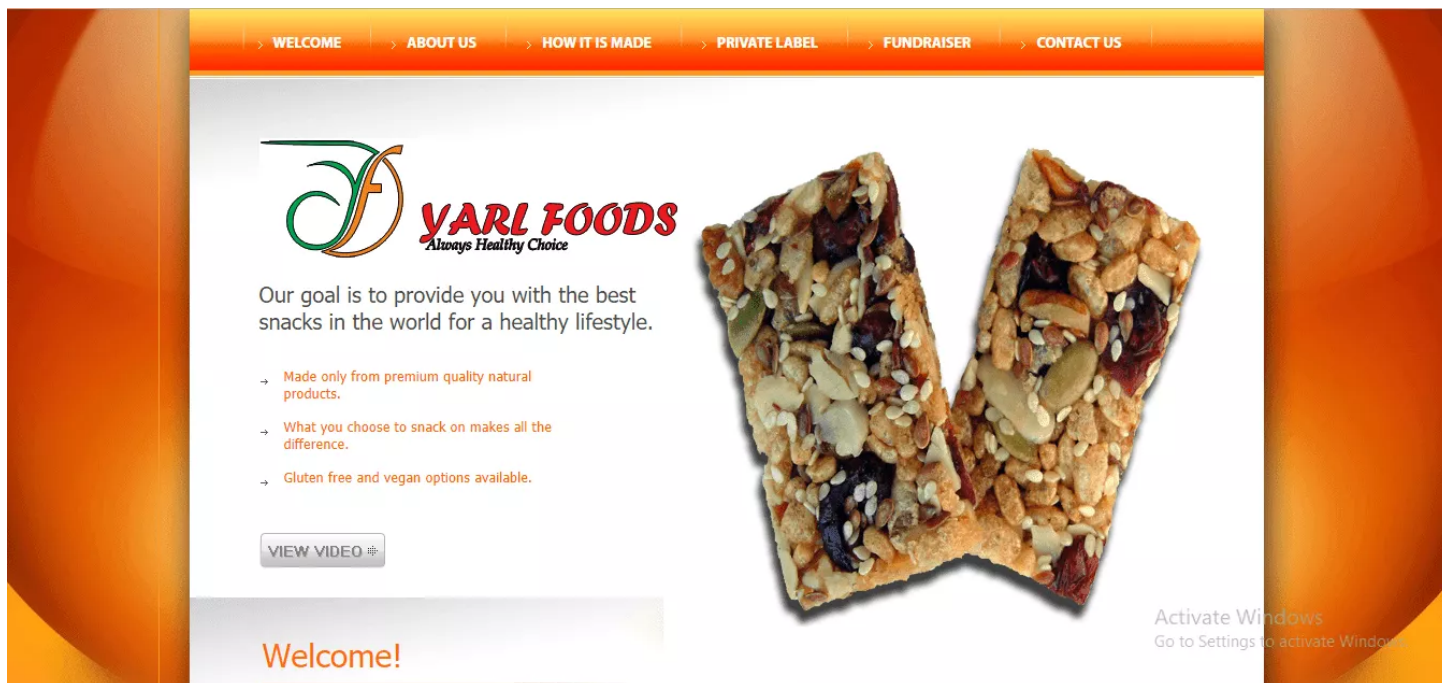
WELCOME ABOUT US HOW IT IS MADE PRIVATE LABEL FUNDRAISER CONTACT US

YARL FOODS
Always Healthy Choice

Our goal is to provide you with the best snacks in the world for a healthy lifestyle.

Made only from premium quality natural products.

What you choose to snack on makes all the difference.

Gluten free and vegan options available.

VIEW VIDEO

Welcome!

Activate Windows
Go to Settings to activate Windows.